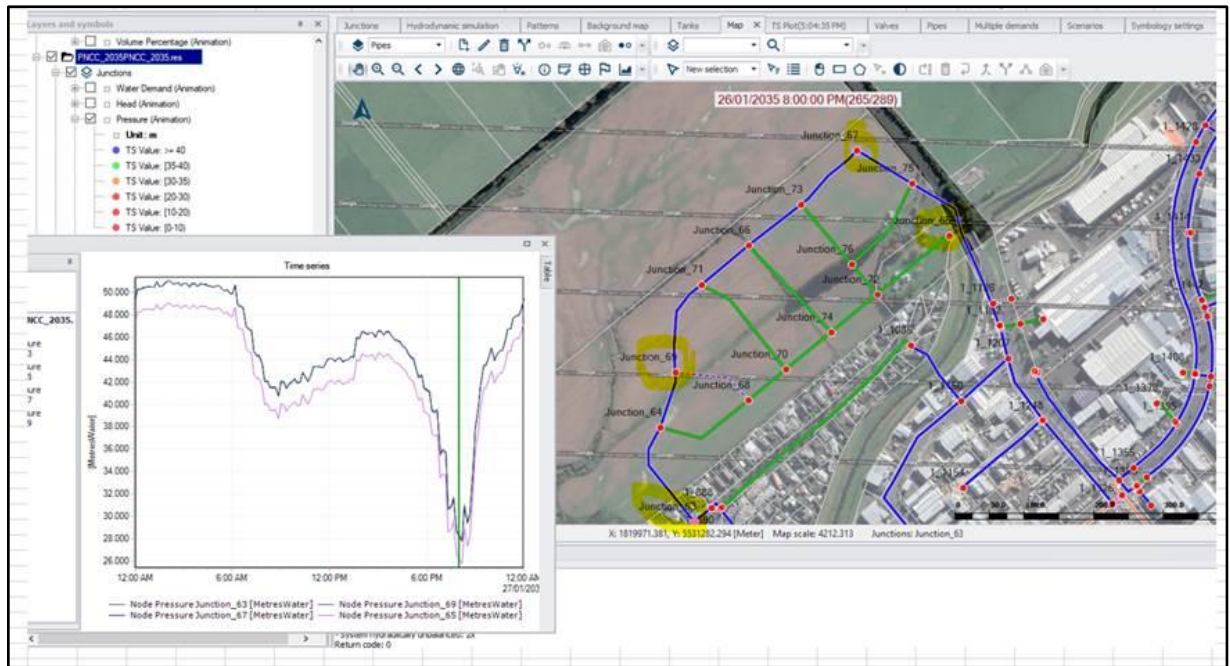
Layers and symbols

Volume Percentage (Animation)
PNCC_2035PNCC_2035.res
Junctions
Water Demand (Animation)
Head (Animation)
Pressure (Animation)
Unit: m
TS Value: >= 40
TS Value: [35-40)
TS Value: [30-35)
TS Value: [20-30)
TS Value: [10-20)
TS Value: [0-10)

NCC_2035.
ure
3
ure
5
ure
7
ure
9

Junctions | Hydrodynamic simulation | Patterns | Background map | Tanks | Map | TS Plot(5:04:35 PM) | Valves | Pipes | Multiple demands | Scenarios | Symbology settings

Pipes
New selection

26/01/2035 8:00:00 PM(265/289)

Junction_67
Junction_75
Junction_73
Junction_66
Junction_76
Junction_71
Junction_72
Junction_74
Junction_69
Junction_70
Junction_68
Junction_64
Junction_63
J_1088
J_1400
J_1372
J_1355
J_1154
J_1116
J_1207
J_1160
J_1143
J_1428
J_1433

Time series

Table

50.000
48.000
46.000
44.000
42.000
40.000
38.000
36.000
34.000
32.000
30.000
28.000
26.000

[MetresWater]

12:00 AM
6:00 AM
12:00 PM
6:00 PM
12:00 AM
27/01/203

Node Pressure Junction_63 [MetresWater]
Node Pressure Junction_69 [MetresWater]
Node Pressure Junction_67 [MetresWater]
Node Pressure Junction_65 [MetresWater]

X: 1819971.381, Y: 5531282.294 [Meter] Map scale: 4212.313 Junctions: Junction_63

- System hydraulically unbalanced: 24
Return code: 0